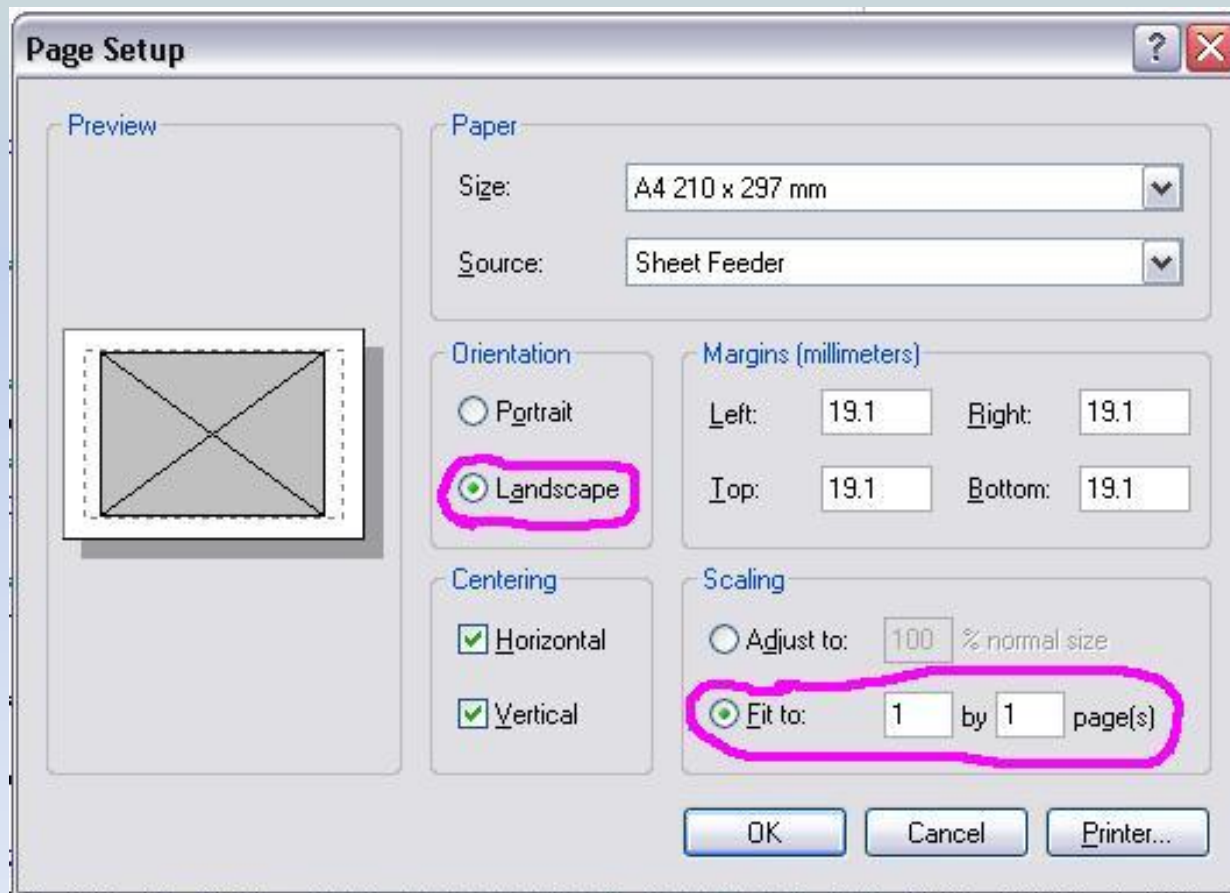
Page Setup

?

Preview

Paper

Size: A4 210 x 297 mm

Source: Sheet Feeder

Orientation

Portrait

Landscape

Margins (millimeters)

Left: 19.1 Right: 19.1

Top: 19.1 Bottom: 19.1

Centering

Horizontal

Vertical

Scaling

Adjust to: 100 % normal size

Fit to: 1 by 1 page(s)

OK Cancel Printer...